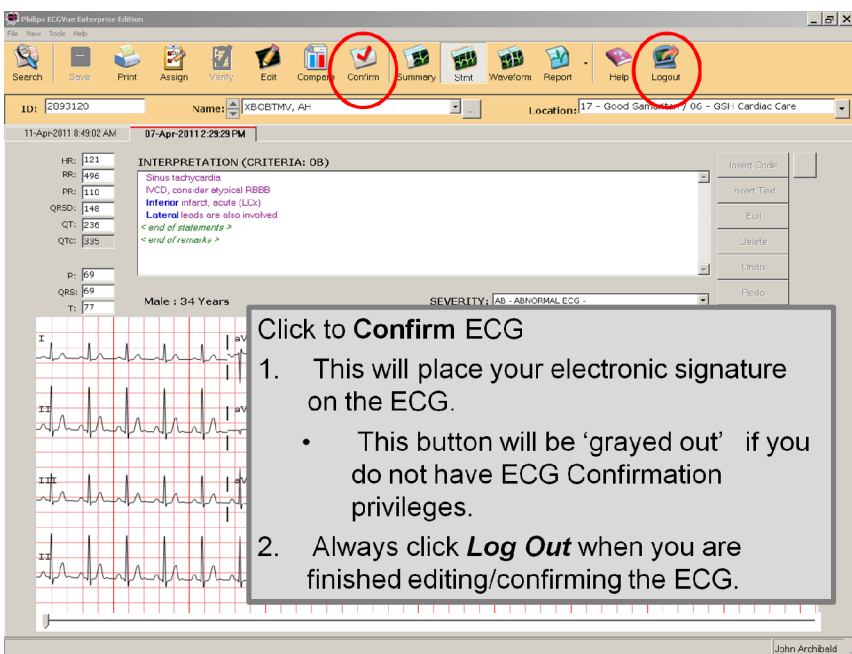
Philips ECGVue Enterprise Edition

File View Tools Help

Search Save Print Assign Verify Edit Compare Confirm Summary Stmt Waveform Report Help Logout

ID: 2893120 Name: XBCBTMV, AH Location: 17 - Good Samaritan / 06 - GSH Cardiac Care

11-Apr-2011 8:49:02 AM 07-Apr-2011 2:29:29 PM

HR: 121
RR: 496
PR: 110
QRSD: 148
QT: 236
QTc: 335

INTERPRETATION (CRITERIA: 0B)
Sinus tachycardia
IVCD, consider atypical RBBB
Inferior infarct, acute (LCx)
Lateral leads are also involved
< end of statements >
< end of remarks >

Insert Code
Insert Text
Edit
Delete
Undo
Redo

P: 69
QRS: 69
T: 77

Male : 34 Years

SEVERITY: AB - ABNORMAL ECG -

I aV
II aV
III
II

Click to **Confirm** ECG

1. This will place your electronic signature on the ECG.

• This button will be 'grayed out' if you do not have ECG Confirmation privileges.

2. Always click ***Log Out*** when you are finished editing/confirming the ECG.

John Archibald